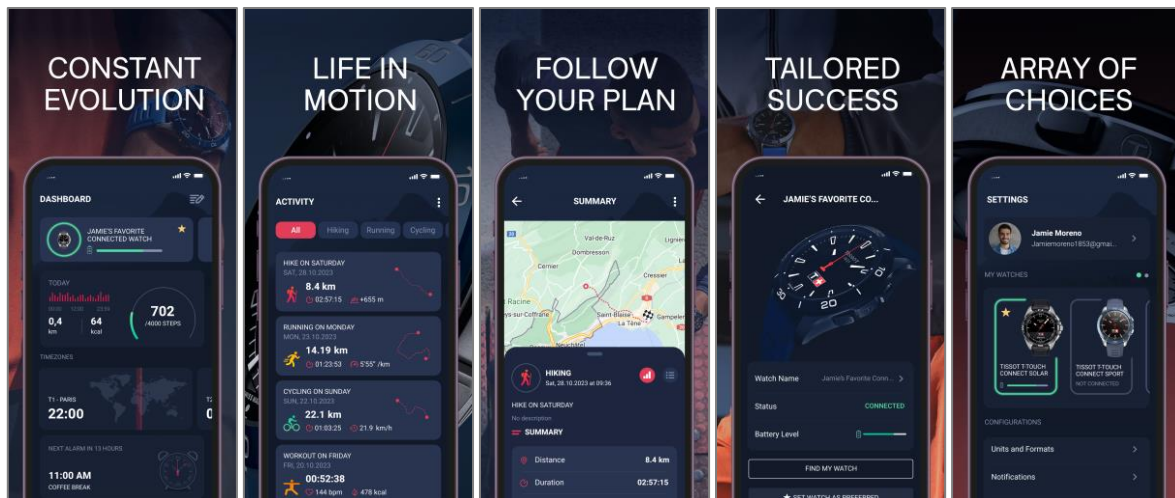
CONSTANT EVOLUTION

DASHBOARD

JAMIE'S FAVORITE CONNECTED WATCH

TODAY

0,4 km

64 kcal

702 /4000 STEPS

TIMEZONES

T1 - PARIS

22:00

NEXT ALARM IN 13 HOURS

11:00 AM

COFFEE BREAK

LIFE IN MOTION

ACTIVITY

All

Hiking

Running

Cycling

HIKE ON SATURDAY

SAT, 28.10.2023

8.4 km

02:57:15

+655 m

RUNNING ON MONDAY

MON, 23.10.2023

14.19 km

01:23:53

5'55" /km

CYCLING ON SUNDAY

SUN, 22.10.2023

22.1 km

01:03:25

21.9 km/h

WORKOUT ON FRIDAY

FRI, 20.10.2023

00:52:38

144 bpm

478 kcal

FOLLOW YOUR PLAN

SUMMARY

Val-de-Ruz

Dombresson

Cernier

Cressier

Saint-Blaise

La Tène

Racine

Gampelen

HIKING

Sat, 28.10.2023 at 09:36

HIKE ON SATURDAY

No description

SUMMARY

Distance

8.4 km

Duration

02:57:15

TAILORED SUCCESS

JAMIE'S FAVORITE CO...

Watch Name

Jamie's Favorite Conn...

Status

CONNECTED

Battery Level

FIND MY WATCH

SET WATCH AS PREFERRED

ARRAY OF CHOICES

SETTINGS

Jamie Moreno

Jamiemoreno1853@gmai...

MY WATCHES

TISSOT T-TOUCH CONNECT SOLAR

TISSOT T-TOUCH CONNECT SPORT

NOT CONNECTED

CONFIGURATIONS

Units and Formats

Notifications